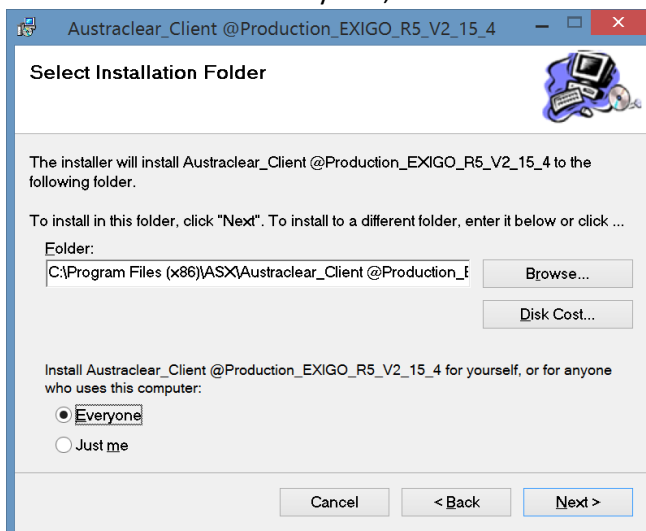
Austraclear_Client @Production_EXIGO_R5_V2_15_4

Select Installation Folder

The installer will install Austraclear_Client @Production_EXIGO_R5_V2_15_4 to the following folder.

To install in this folder, click "Next". To install to a different folder, enter it below or click ...

Folder:

C:\Program Files (x86)\ASX\Austraclear_Client @Production_E

Browse...

Disk Cost...

Install Austraclear_Client @Production_EXIGO_R5_V2_15_4 for yourself, or for anyone who uses this computer:

Everyone

Just me

Cancel

< Back

Next >